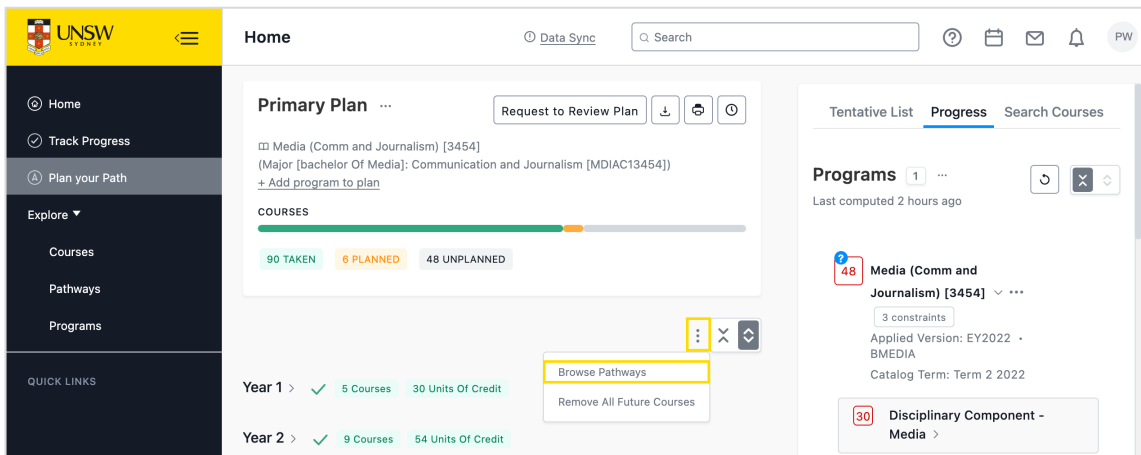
UNSW SYDNEY

Home

Track Progress

Plan your Path

Explore ▾

Courses

Pathways

Programs

QUICK LINKS

Home

Data Sync

Search

PW

Primary Plan ···

Request to Review Plan

Media (Comm and Journalism) [3454]
(Major [bachelor Of Media]: Communication and Journalism [MDIAC13454])
+ Add program to plan

COURSES

90 TAKEN

6 PLANNED

48 UNPLANNED

Browse Pathways

Remove All Future Courses

Year 1 › 5 Courses 30 Units Of Credit

Year 2 › 9 Courses 54 Units Of Credit

Tentative List Progress Search Courses

Programs 1 ···

Last computed 2 hours ago

?

48 Media (Comm and Journalism) [3454] ···

3 constraints

Applied Version: EY2022 • BMEDIA

Catalog Term: Term 2 2022

30 Disciplinary Component - Media ›